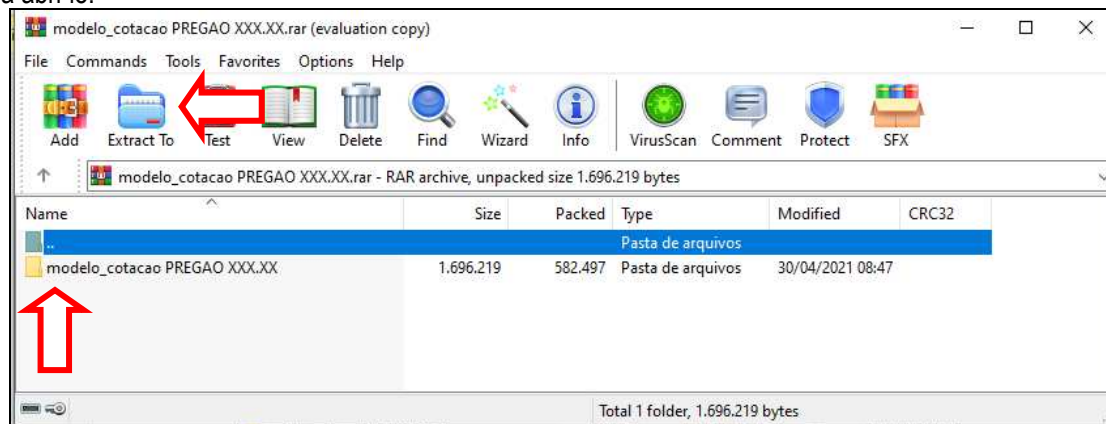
modelo_cotacao PREGAO XXX.XX.rar (evaluation copy)

File Commands Tools Favorites Options Help

Add Extract To Test View Delete Find Wizard Info VirusScan Comment Protect SFX

modelo_cotacao PREGAO XXX.XX.rar - RAR archive, unpacked size 1.696.219 bytes

| Name | Size | Packed | Type | Modified | CRC32 |
|---|---|---|---|---|---|
| .. | | | Pasta de arquivos | | |
| modelo_cotacao PREGAO XXX.XX | 1.696.219 | 582.497 | Pasta de arquivos | 30/04/2021 08:47 | |

Total 1 folder, 1.696.219 bytes